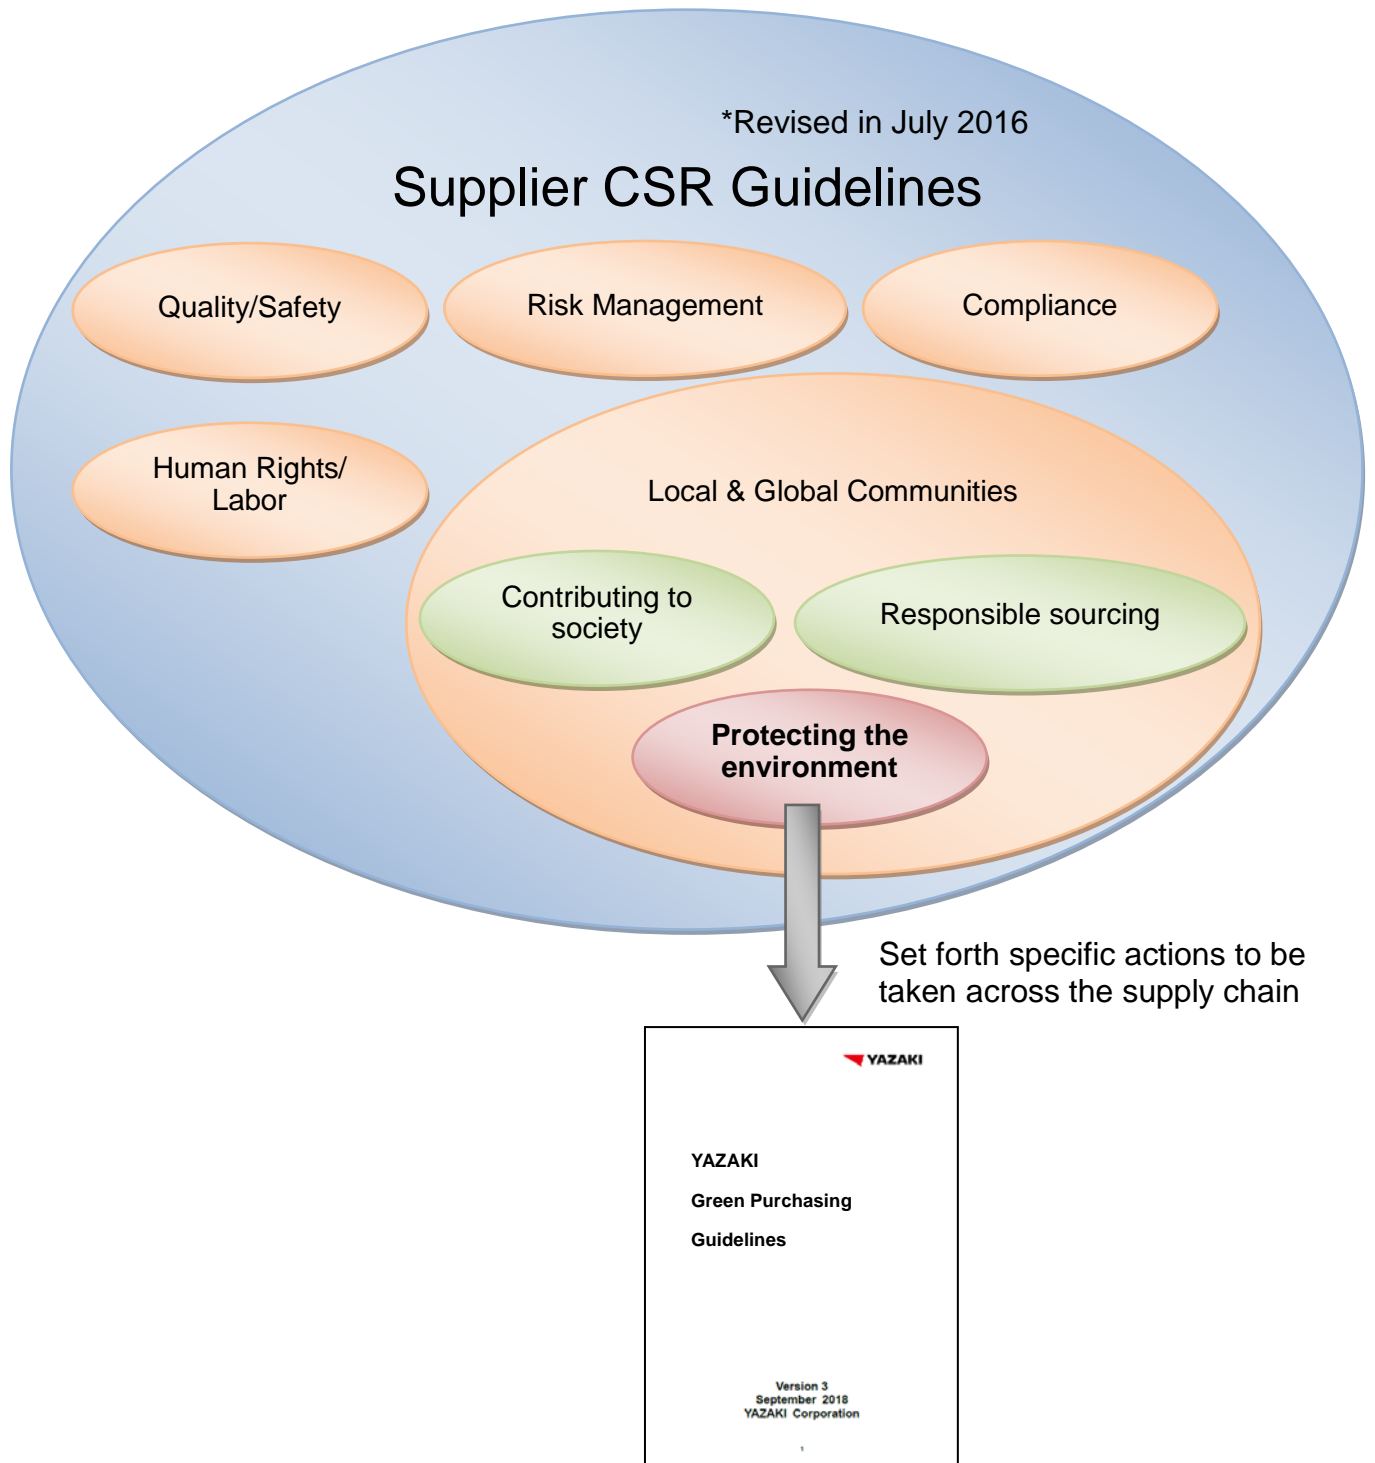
*Revised in July 2016

Supplier CSR Guidelines

Quality/Safety

Risk Management

Compliance

Human Rights/ Labor

Local & Global Communities

Contributing to society

Responsible sourcing

Protecting the environment

Set forth specific actions to be taken across the supply chain

YAZAKI

YAZAKI

Green Purchasing

Guidelines

Version 3
September 2018
YAZAKI Corporation

1